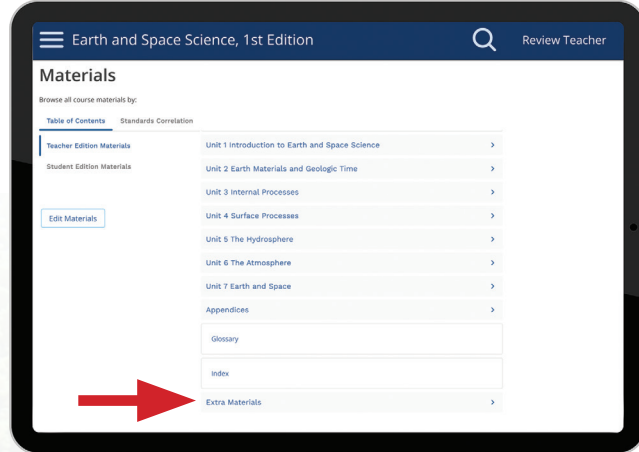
Earth and Space Science, 1st Edition

Review Teacher

Materials

Browse all course materials by:

Table of Contents

Standards Correlation

Teacher Edition Materials

Student Edition Materials

Edit Materials

Unit 1 Introduction to Earth and Space Science >

Unit 2 Earth Materials and Geologic Time >

Unit 3 Internal Processes >

Unit 4 Surface Processes >

Unit 5 The Hydrosphere >

Unit 6 The Atmosphere >

Unit 7 Earth and Space >

Appendices >

Glossary

Index

Extra Materials >